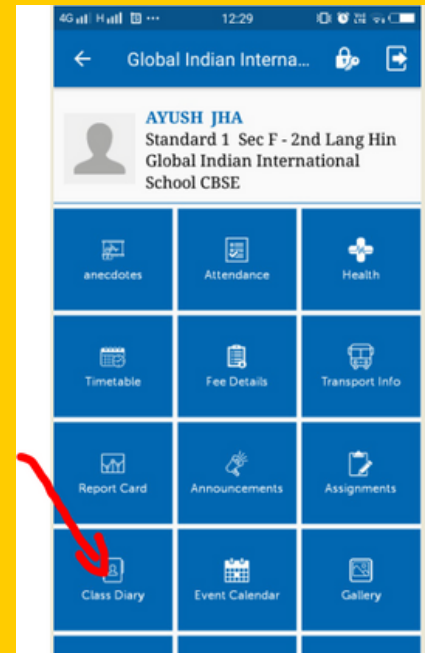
4G H 12:29

Global Indian Interna...

AYUSH JHA
Standard 1 Sec F - 2nd Lang Hin
Global Indian International School CBSE

anecdotes
Attendance
Health
Timetable
Fee Details
Transport Info
Report Card
Announcements
Assignments
Class Diary
Event Calendar
Gallery